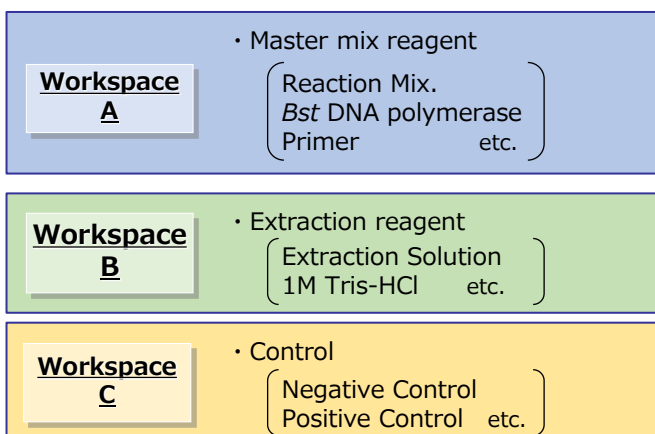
Workspace A

・Master mix reagent

Reaction Mix.
Bst DNA polymerase
Primer etc.

Workspace B

・Extraction reagent

Extraction Solution
1M Tris-HCl etc.

Workspace C

・Control

Negative Control
Positive Control etc.